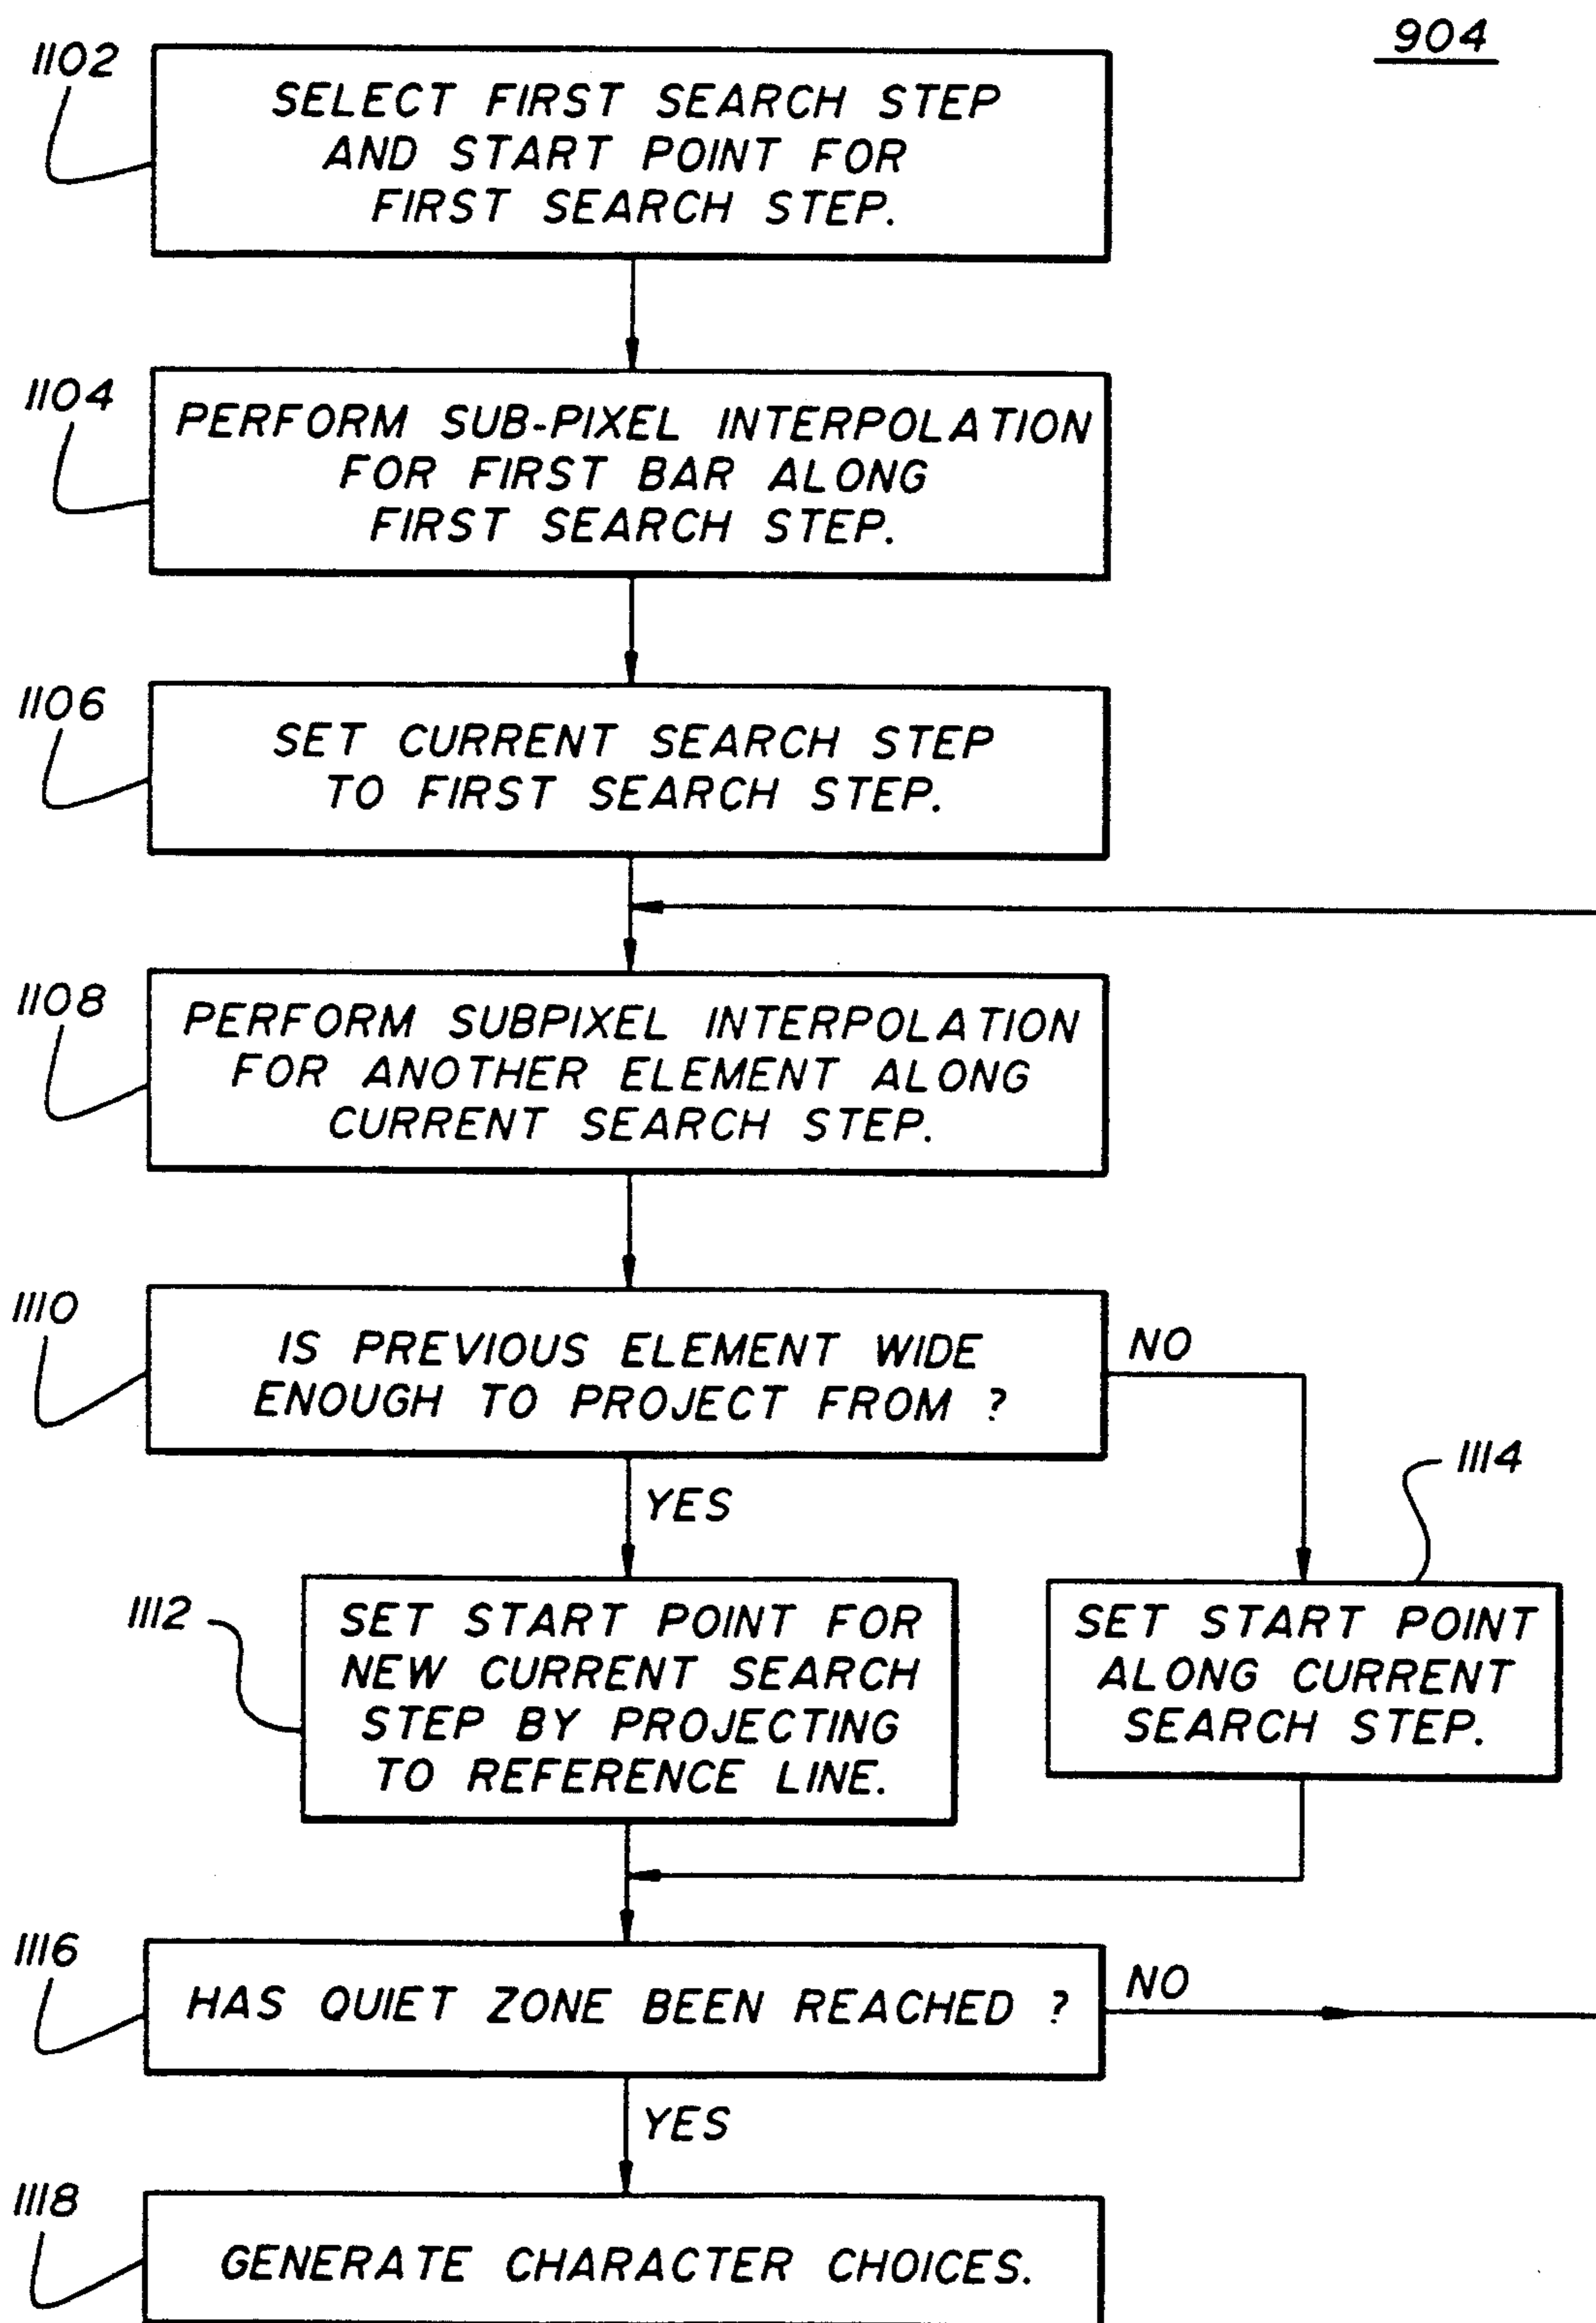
904

1102
SELECT FIRST SEARCH STEP AND START POINT FOR FIRST SEARCH STEP.

1104
PERFORM SUB-PIXEL INTERPOLATION FOR FIRST BAR ALONG FIRST SEARCH STEP.

1106
SET CURRENT SEARCH STEP TO FIRST SEARCH STEP.

1108
PERFORM SUBPIXEL INTERPOLATION FOR ANOTHER ELEMENT ALONG CURRENT SEARCH STEP.

1110
IS PREVIOUS ELEMENT WIDE ENOUGH TO PROJECT FROM ?

NO

YES

1112
SET START POINT FOR NEW CURRENT SEARCH STEP BY PROJECTING TO REFERENCE LINE.

1114
SET START POINT ALONG CURRENT SEARCH STEP.

1116
HAS QUIET ZONE BEEN REACHED ?

NO

YES

1118
GENERATE CHARACTER CHOICES.